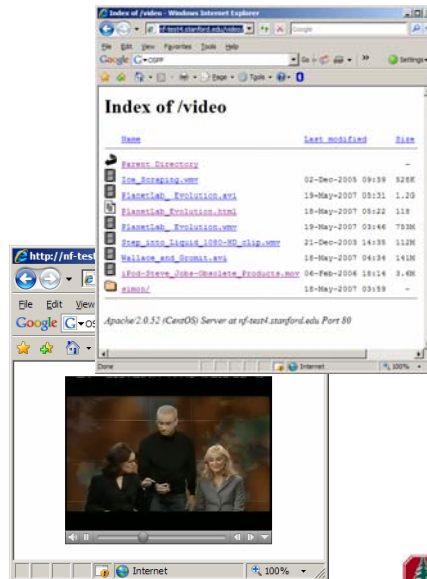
Index of /video - Windows Internet Explorer

http://nf-test4.stanford.edu/video

Google

File Edit View Favorites Tools Help

Google G-OSFF Go Settings

Page Tools

Index of /video

| Name | Last modified | Size |
|---|---|---|
| Parent Directory | | - |
| Ice_Scraping.wmv | 02-Dec-2005 09:39 | 528K |
| PlanetLab_Evolution.avi | 19-May-2007 05:31 | 1.2G |
| PlanetLab_Evolution.html | 18-May-2007 05:22 | 118 |
| PlanetLab_Evolution.wmv | 19-May-2007 03:46 | 753M |
| Step_into_Liquid_1080-HD_clip.wmv | 21-Dec-2003 14:35 | 112M |
| Wallace_and_Gromit.avi | 18-May-2007 04:34 | 141M |
| iPod-Steve_Jobs-Obsolete_Products.mov | 04-Feb-2006 18:14 | 3.4M |
| simon/ | 18-May-2007 03:59 | - |

Apache/2.0.52 (CentOS) Server at nf-test4.stanford.edu Port 80

Done Internet 100%

http://nf-test

File Edit View

Google G-OS

Internet 100%